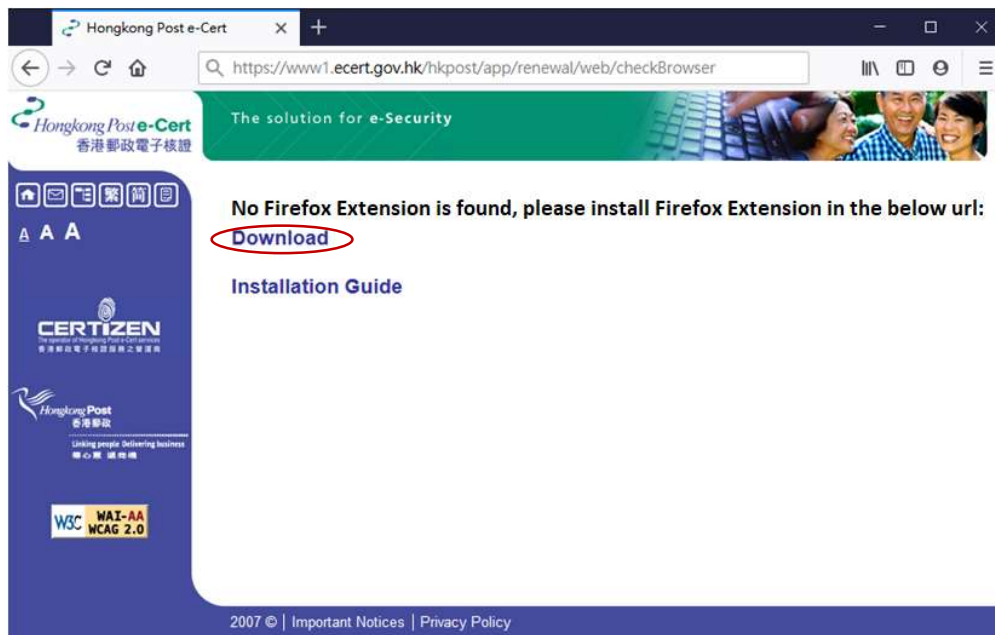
Hongkong Post e-Cert ×
+
https://www1.ecert.gov.hk/hkpost/app/renewal/web/checkBrowser

Hongkong Post e-Cert
香港郵政電子核證

The solution for e-Security

繁 简
A A A

No Firefox Extension is found, please install Firefox Extension in the below url:
Download

Installation Guide

CERTIZEN
The operator of Hongkong Post e-Cert services
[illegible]

Hongkong Post
香港郵政
Linking people Delivering business
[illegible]

W3C WAI-AA WCAG 2.0

2007 © | Important Notices | Privacy Policy